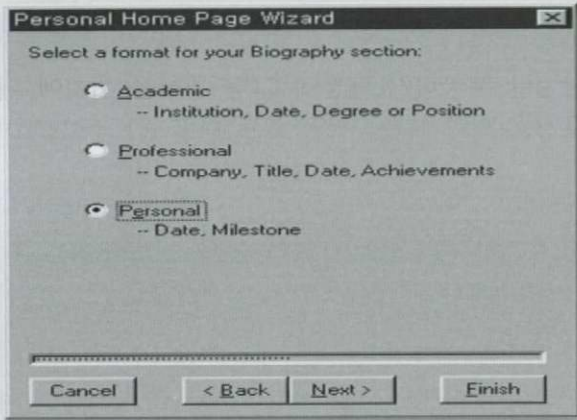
Personal Home Page Wizard

Select a format for your Biography section:

Academic
-- Institution, Date, Degree or Position

Professional
-- Company, Title, Date, Achievements

Personal
-- Date, Milestone

Cancel
< Back
Next >
Finish